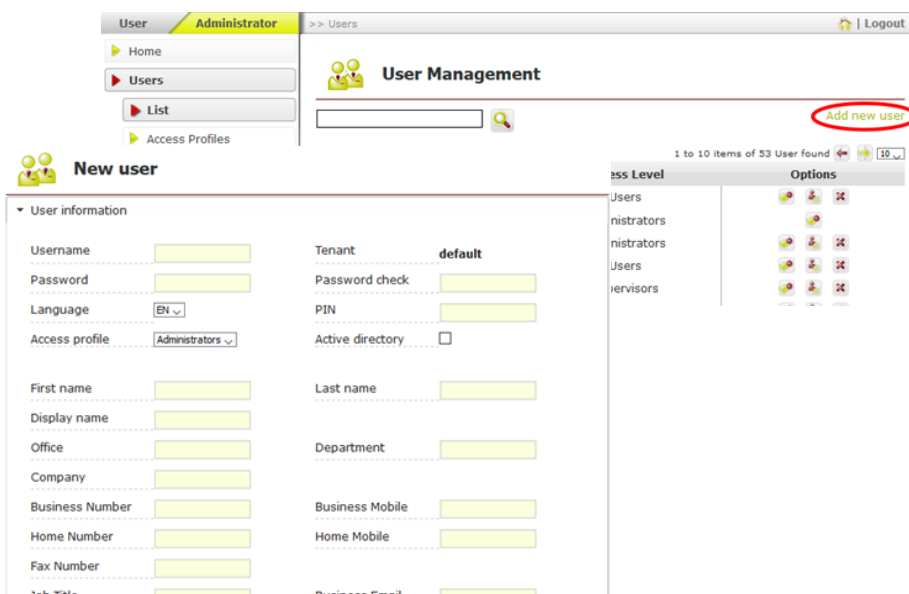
User | Administrator

>> Users

| Logout

Home

Users

List

Access Profiles

User Management

Add new user

1 to 10 items of 53 User found 10

| ess Level | Options |
|---|---|
| Users | |
| inistrators | |
| inistrators | |
| Users | |
| pervisors | |

New user

User information

Username

Tenant default

Password

Password check

Language EN

PIN

Access profile Administrators

Active directory

First name

Last name

Display name

Office

Department

Company

Business Number

Business Mobile

Home Number

Home Mobile

Fax Number

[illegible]

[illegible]